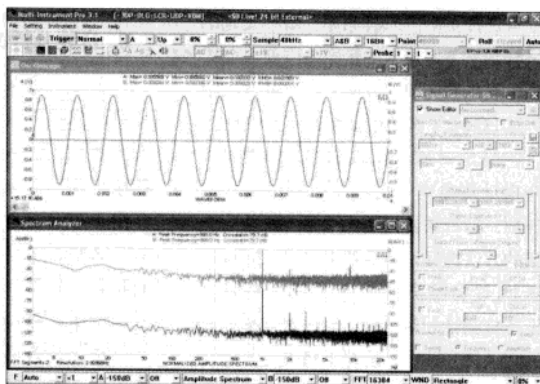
Multi-Instrument Pro 3.1 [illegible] <SB Live! 24-bit External>
File Setting Instrument Window Help
Trigger Normal A Up 0% 0% Sample 48kHz A&B 16Bit Point
Roll Auto
Probe 1 1
Oscilloscope
Spectrum Analyzer
Signal Generator
Show Editor
F Auto 1 A 150dB Off Amplitude Spectrum B 150dB Off FFT 16384 WND Rectangle 0%